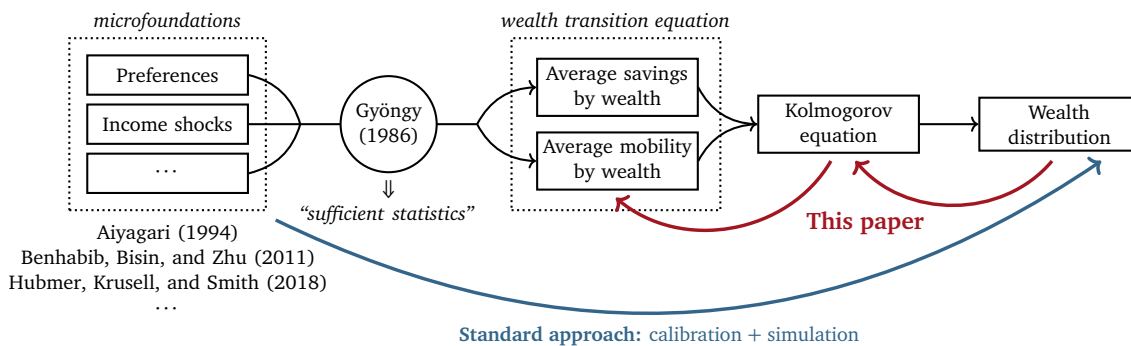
*microfoundations*

Preferences

Income shocks

...

Gyöngy (1986)

⇓

*"sufficient statistics"*

*wealth transition equation*

Average savings by wealth

Average mobility by wealth

Kolmogorov equation

Wealth distribution

**This paper**

Aiyagari (1994)
Benhabib, Bisin, and Zhu (2011)
Hubmer, Krusell, and Smith (2018)
...

**Standard approach:** calibration + simulation